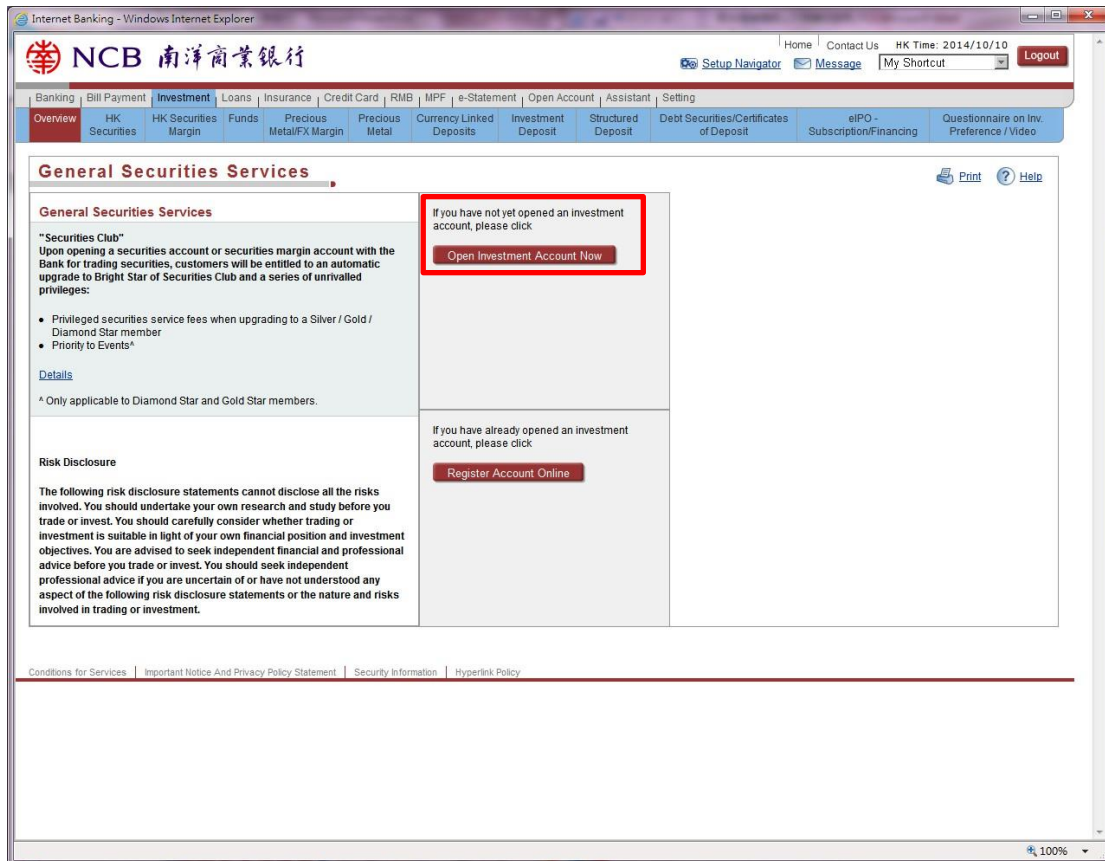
Internet Banking - Windows Internet Explorer

NCB 南洋商業銀行

Home | Contact Us HK Time: 2014/10/10 Logout

Setup Navigator Message My Shortcut

Banking | Bill Payment | Investment | Loans | Insurance | Credit Card | RMB | MPF | e-Statement | Open Account | Assistant | Setting

Overview | HK Securities | HK Securities Margin | Funds | Precious Metal/FX Margin | Precious Metal | Currency Linked Deposits | Investment Deposit | Structured Deposit | Debt Securities/Certificates of Deposit | eIPO - Subscription/Financing | Questionnaire on Inv. Preference / Video

General Securities Services

Print Help

General Securities Services

"Securities Club"
Upon opening a securities account or securities margin account with the Bank for trading securities, customers will be entitled to an automatic upgrade to Bright Star of Securities Club and a series of unrivalled privileges:

• Privileged securities service fees when upgrading to a Silver / Gold / Diamond Star member
• Priority to Events^

Details

^ Only applicable to Diamond Star and Gold Star members.

If you have not yet opened an investment account, please click

Open Investment Account Now

Risk Disclosure

The following risk disclosure statements cannot disclose all the risks involved. You should undertake your own research and study before you trade or invest. You should carefully consider whether trading or investment is suitable in light of your own financial position and investment objectives. You are advised to seek independent financial and professional advice before you trade or invest. You should seek independent professional advice if you are uncertain of or have not understood any aspect of the following risk disclosure statements or the nature and risks involved in trading or investment.

If you have already opened an investment account, please click

Register Account Online

Conditions for Services | Important Notice And Privacy Policy Statement | Security Information | Hyperlink Policy

100%